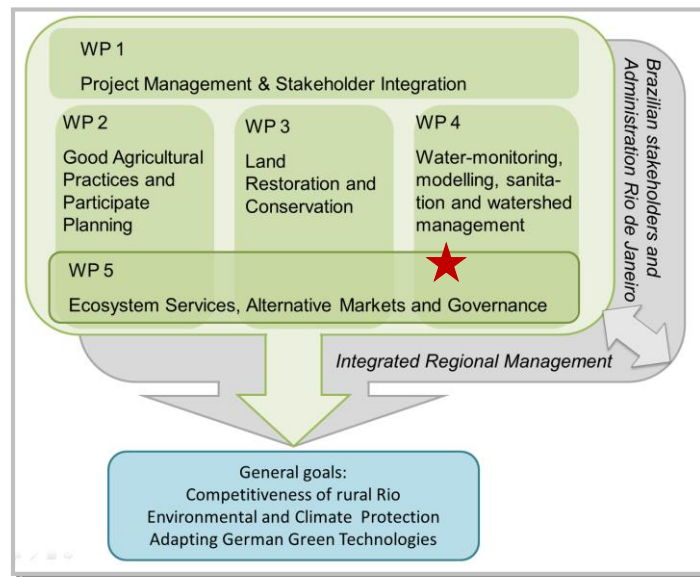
WP 1

Project Management & Stakeholder Integration

WP 2

Good Agricultural Practices and Participate Planning

WP 3

Land Restoration and Conservation

WP 4

Water-monitoring, modelling, sanitation and watershed management

WP 5

Ecosystem Services, Alternative Markets and Governance

Brazilian stakeholders and Administration Rio de Janeiro

Integrated Regional Management

General goals:
Competitiveness of rural Rio
Environmental and Climate Protection
Adapting German Green Technologies